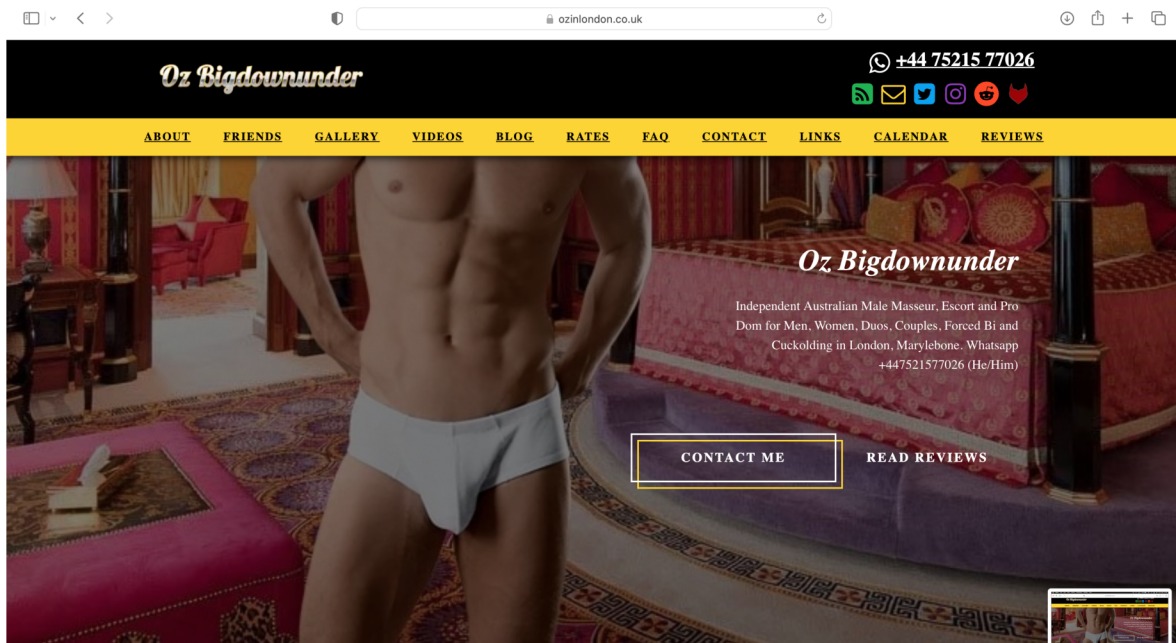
ozinlondon.co.uk

Oz Bigdownunder

+44 75215 77026

ABOUT FRIENDS GALLERY VIDEOS BLOG RATES FAQ CONTACT LINKS CALENDAR REVIEWS

Oz Bigdownunder

Independent Australian Male Masseur, Escort and Pro Dom for Men, Women, Duos, Couples, Forced Bi and Cuckolding in London, Marylebone. Whatsapp +447521577026 (He/Him)

CONTACT ME

READ REVIEWS